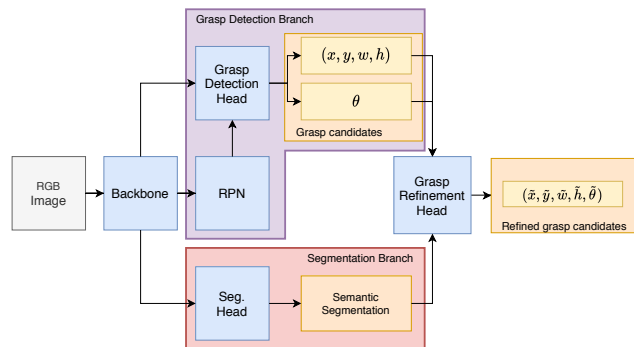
Grasp Detection Branch

Grasp Detection Head

$(x, y, w, h)$

$\theta$

Grasp candidates

RGB Image

Backbone

RPN

Grasp Refinement Head

$(\tilde{x}, \tilde{y}, \tilde{w}, \tilde{h}, \tilde{\theta})$

Refined grasp candidates

Segmentation Branch

Seg. Head

Semantic Segmentation